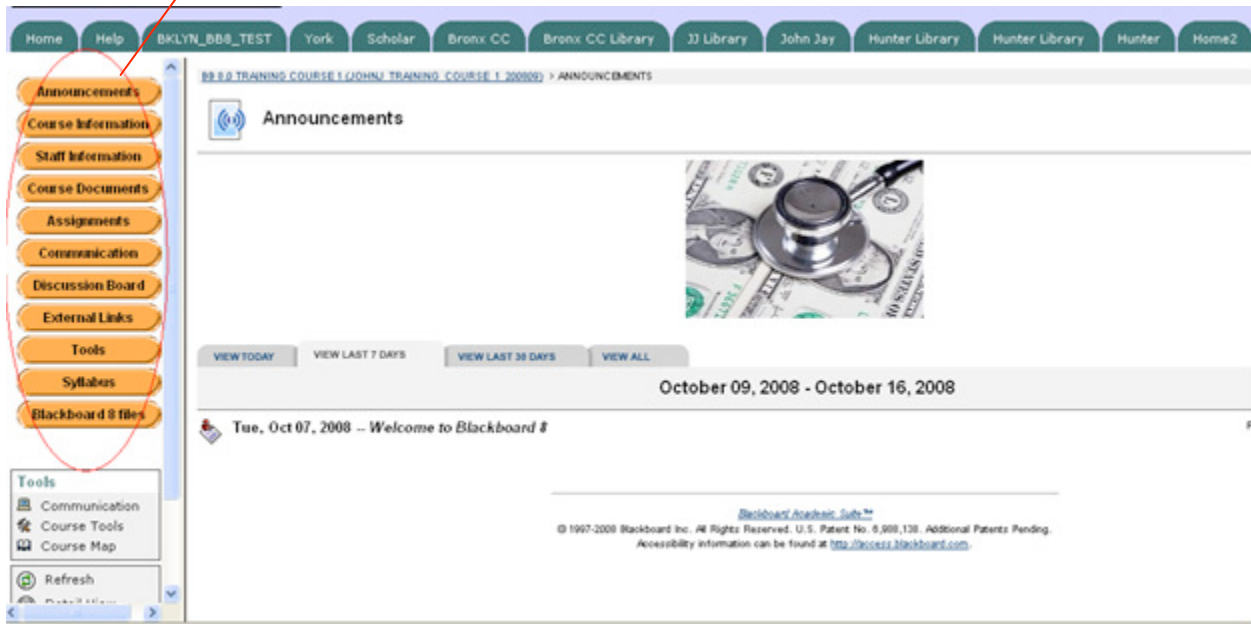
Home Help BKLYN_BB8_TEST York Scholar Bronx CC Bronx CC Library JJ Library John Jay Hunter Library Hunter Library Hunter Home2

Announcements
Course Information
Staff Information
Course Documents
Assignments
Communication
Discussion Board
External Links
Tools
Syllabus
Blackboard 8 files

Tools
Communication
Course Tools
Course Map

Refresh
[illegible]

BB 8.0 TRAINING COURSE 1 (JOHNJ TRAINING COURSE 1 200809) > ANNOUNCEMENTS

Announcements

VIEW TODAY VIEW LAST 7 DAYS VIEW LAST 30 DAYS VIEW ALL

October 09, 2008 - October 16, 2008

Tue, Oct 07, 2008 -- Welcome to Blackboard 8

Blackboard Academic Suite™
© 1997-2008 Blackboard Inc. All Rights Reserved. U.S. Patent No. 6,988,138. Additional Patents Pending.
Accessibility information can be found at http://access.blackboard.com.